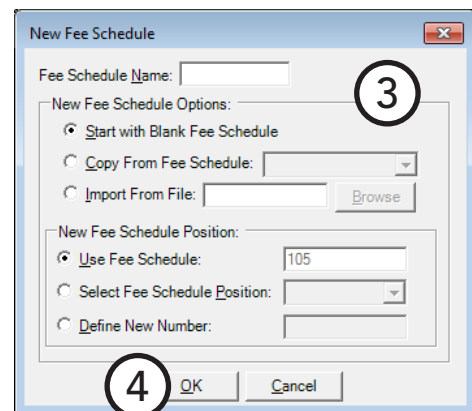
New Fee Schedule

Fee Schedule Name:

3

New Fee Schedule Options:

Start with Blank Fee Schedule

Copy From Fee Schedule:

Import From File:

Browse

New Fee Schedule Position:

Use Fee Schedule:

105

Select Fee Schedule Position:

Define New Number:

4

OK

Cancel